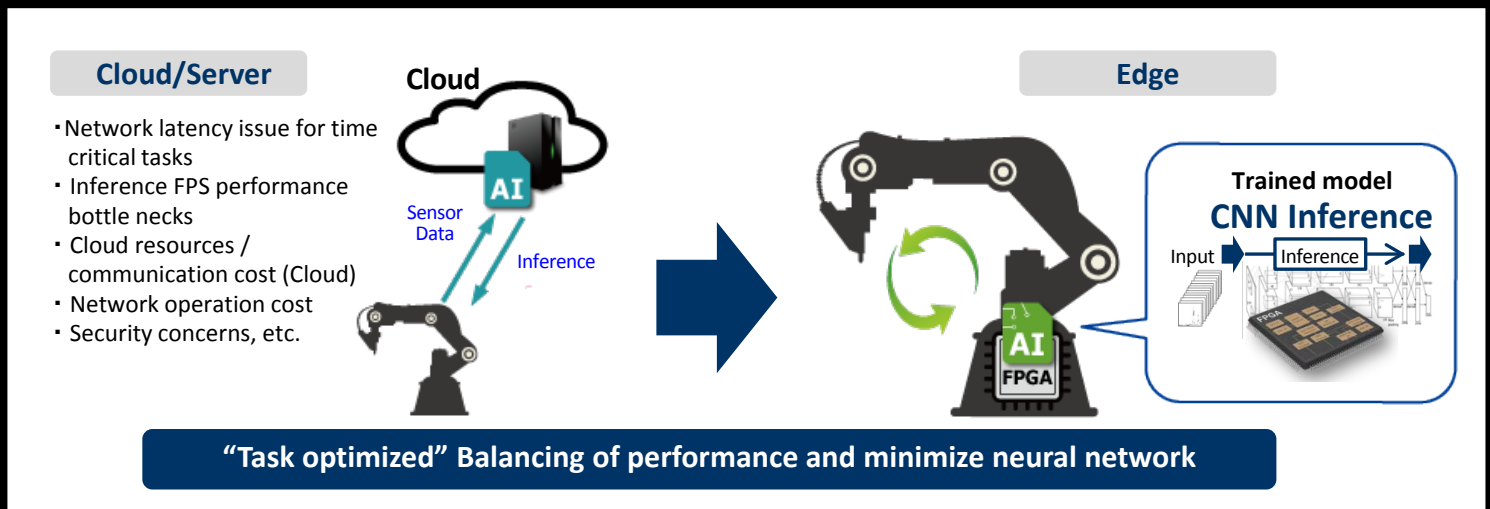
Cloud/Server

Cloud

・Network latency issue for time critical tasks
・ Inference FPS performance bottle necks
・ Cloud resources / communication cost (Cloud)
・ Network operation cost
・ Security concerns, etc.

AI

Sensor Data

Inference

Edge

Trained model
CNN Inference

Input
Inference

FPGA

AI
FPGA

"Task optimized" Balancing of performance and minimize neural network